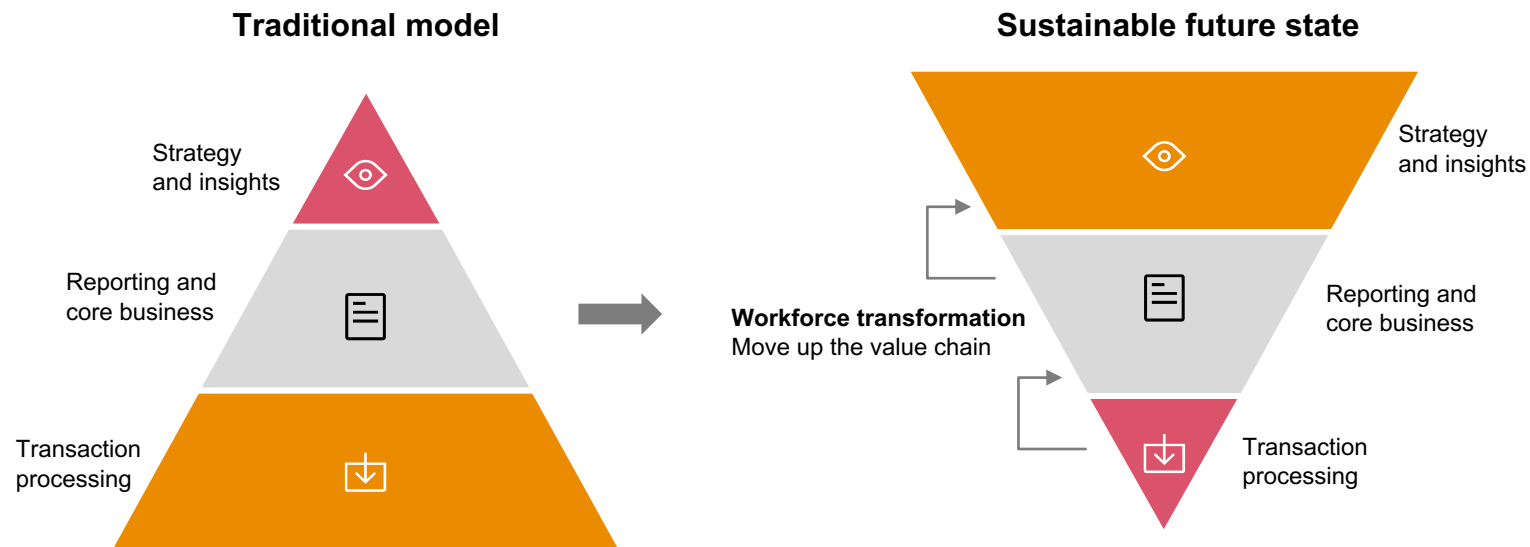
Traditional model

Strategy and insights

Reporting and core business

Transaction processing

Sustainable future state

Strategy and insights

Workforce transformation
Move up the value chain

Reporting and core business

Transaction processing